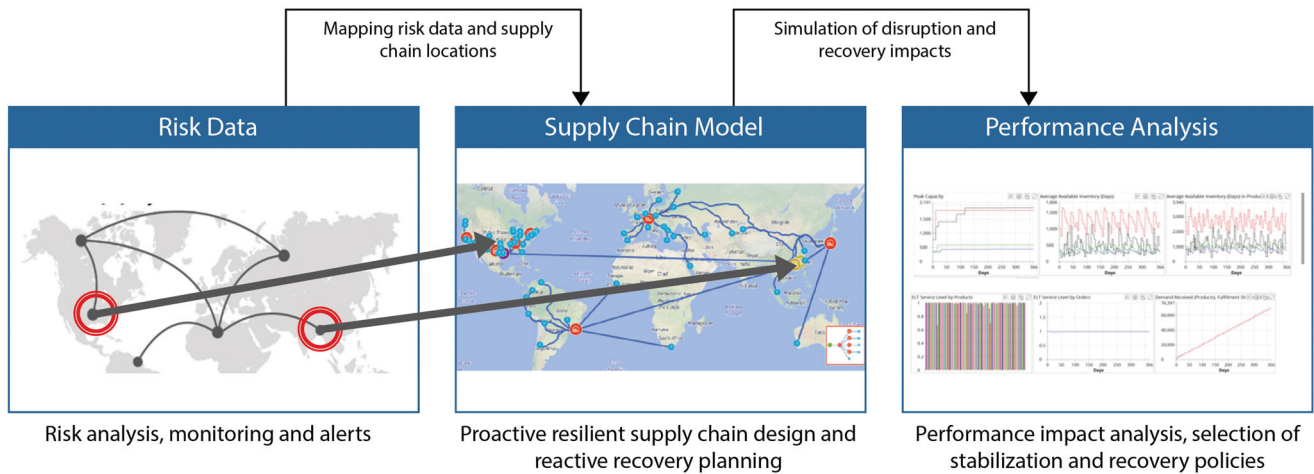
Mapping risk data and supply chain locations

Simulation of disruption and recovery impacts

Risk Data

Supply Chain Model

Performance Analysis

Peak Capacity

Average Available Inventory (Days)

Average Available Inventory (Days) in Produ

Days

Days

Days

ELT Service Level by Products

ELT Service Level by Orders

Demand Received (Products), Fulfillment (#

Days

Days

Risk analysis, monitoring and alerts

Proactive resilient supply chain design and reactive recovery planning

Performance impact analysis, selection of stabilization and recovery policies